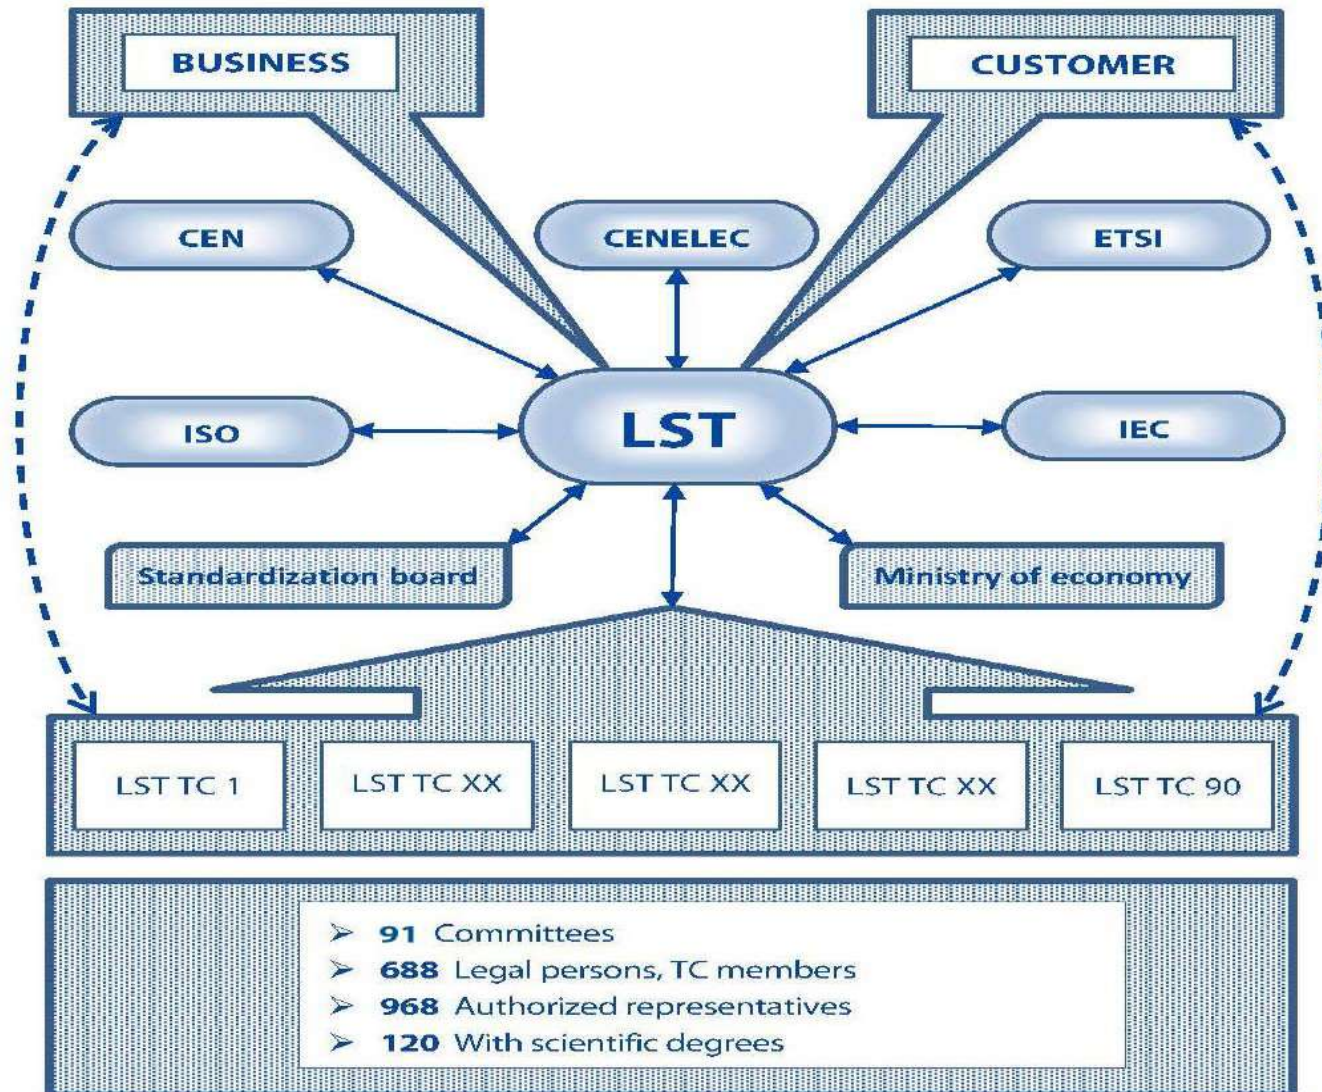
BUSINESS

CUSTOMER

CEN

CENELEC

ETSI

ISO

LST

IEC

Standardization board

Ministry of economy

LST TC 1

LST TC XX

LST TC XX

LST TC XX

LST TC 90

➢ **91** Committees
➢ **688** Legal persons, TC members
➢ **968** Authorized representatives
➢ **120** With scientific degrees